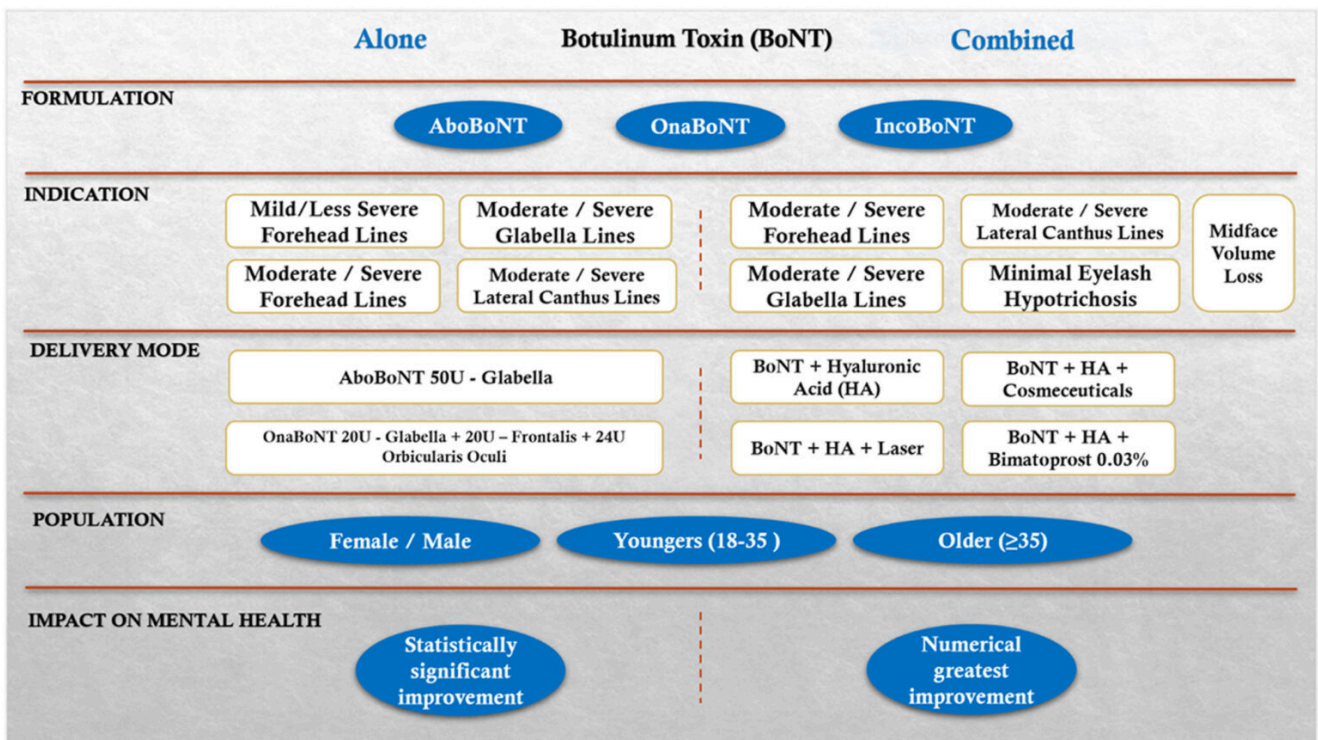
Alone Botulinum Toxin (BoNT) Combined

FORMULATION

AboBoNT OnaBoNT IncoBoNT

INDICATION

Mild/Less Severe Forehead Lines

Moderate / Severe Glabella Lines

Moderate / Severe Forehead Lines

Moderate / Severe Lateral Canthus Lines

Moderate / Severe Forehead Lines

Moderate / Severe Lateral Canthus Lines

Moderate / Severe Glabella Lines

Minimal Eyelash Hypotrichosis

Midface Volume Loss

DELIVERY MODE

AboBoNT 50U - Glabella

OnaBoNT 20U - Glabella + 20U – Frontalis + 24U Orbicularis Oculi

BoNT + Hyaluronic Acid (HA)

BoNT + HA + Cosmeceuticals

BoNT + HA + Laser

BoNT + HA + Bimatoprost 0.03%

POPULATION

Female / Male Youngers (18-35 ) Older (≥35)

IMPACT ON MENTAL HEALTH

Statistically significant improvement

Numerical greatest improvement